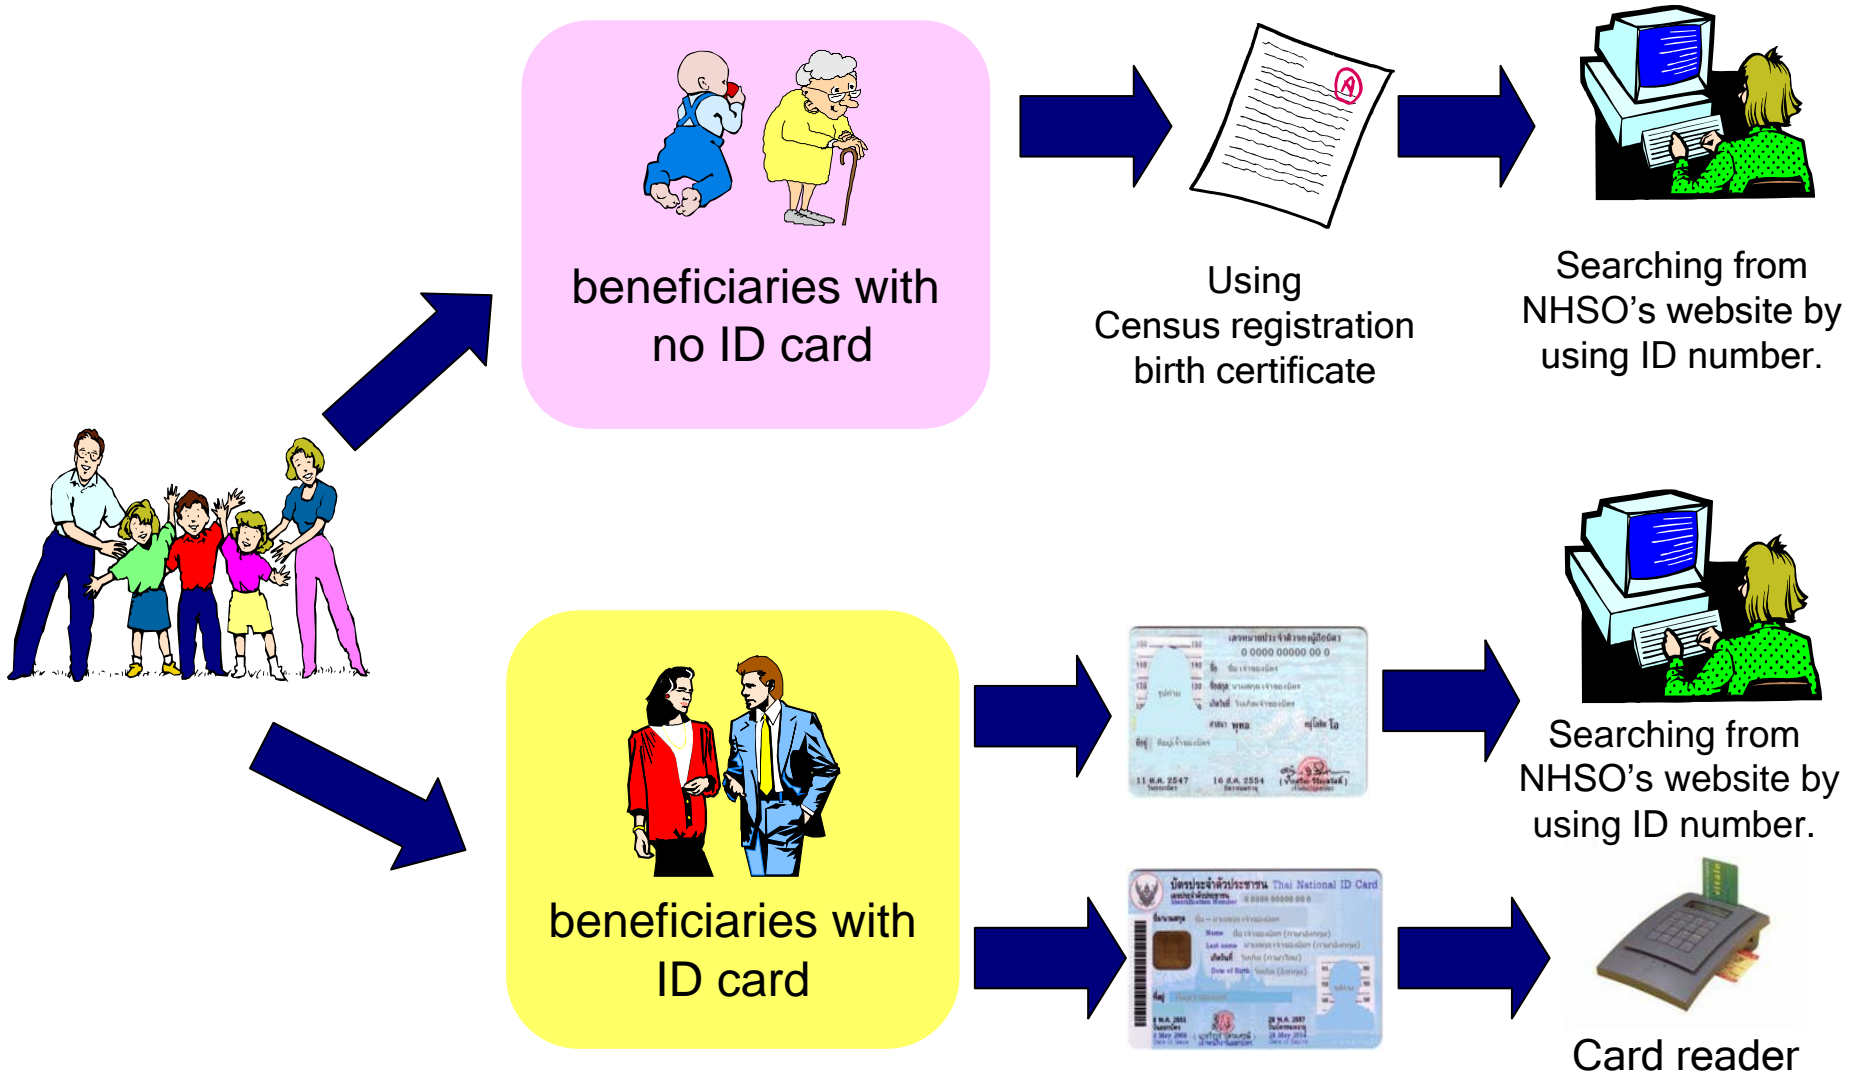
beneficiaries with no ID card

Using
Census registration
birth certificate

Searching from NHSO’s website by using ID number.

beneficiaries with ID card

Searching from NHSO’s website by using ID number.

Thai National ID Card

Card reader